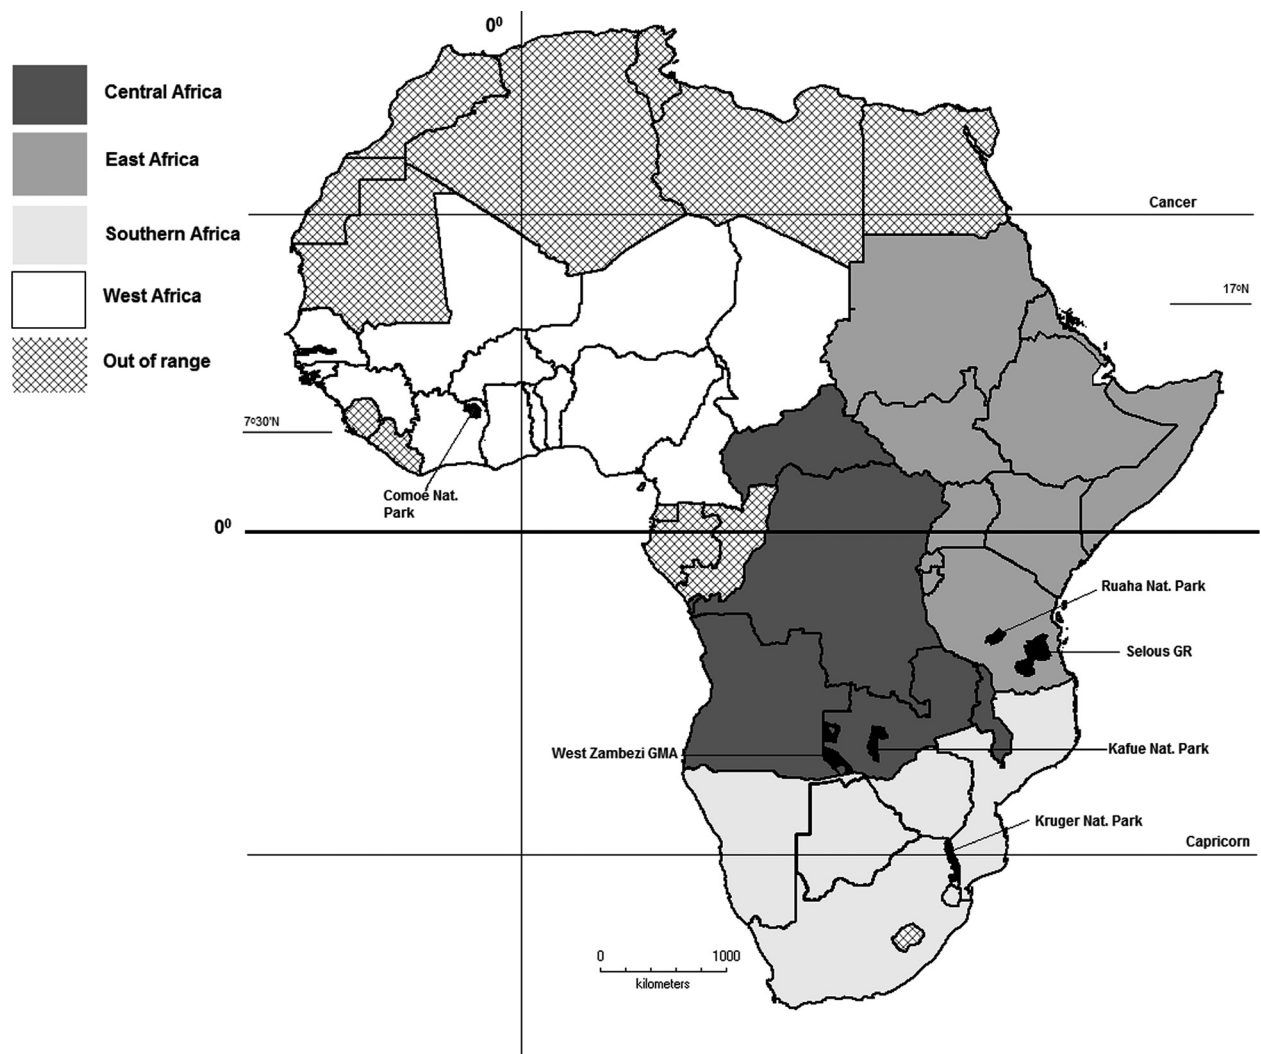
$0^0$

Central Africa

East Africa

Southern Africa

West Africa

Out of range

Cancer

17ºN

7º30'N

Comoe Nat. Park

$0^0$

Ruaha Nat. Park

Selous GR

West Zambezi GMA

Kafue Nat. Park

Kruger Nat. Park

Capricorn

0 1000
kilometers